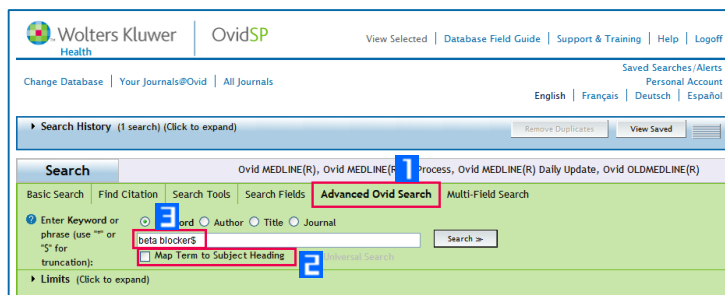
Wolters Kluwer Health | OvidSP

View Selected | Database Field Guide | Support & Training | Help | Logoff

Change Database | Your Journals@Ovid | All Journals

Saved Searches/Alerts
Personal Account
English | Français | Deutsch | Español

▸ Search History (1 search) (Click to expand)

Remove Duplicates | View Saved

Search

Ovid MEDLINE(R), Ovid MEDLINE(R) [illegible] Process, Ovid MEDLINE(R) Daily Update, Ovid OLDMEDLINE(R)

1

Basic Search | Find Citation | Search Tools | Search Fields | Advanced Ovid Search | Multi-Field Search

Enter Keyword or phrase (use "*" or "$" for truncation):

3

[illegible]ord ○ Author ○ Title ○ Journal

beta blocker$

Search »

Map Term to Subject Heading

2

Universal Search

▸ Limits (Click to expand)